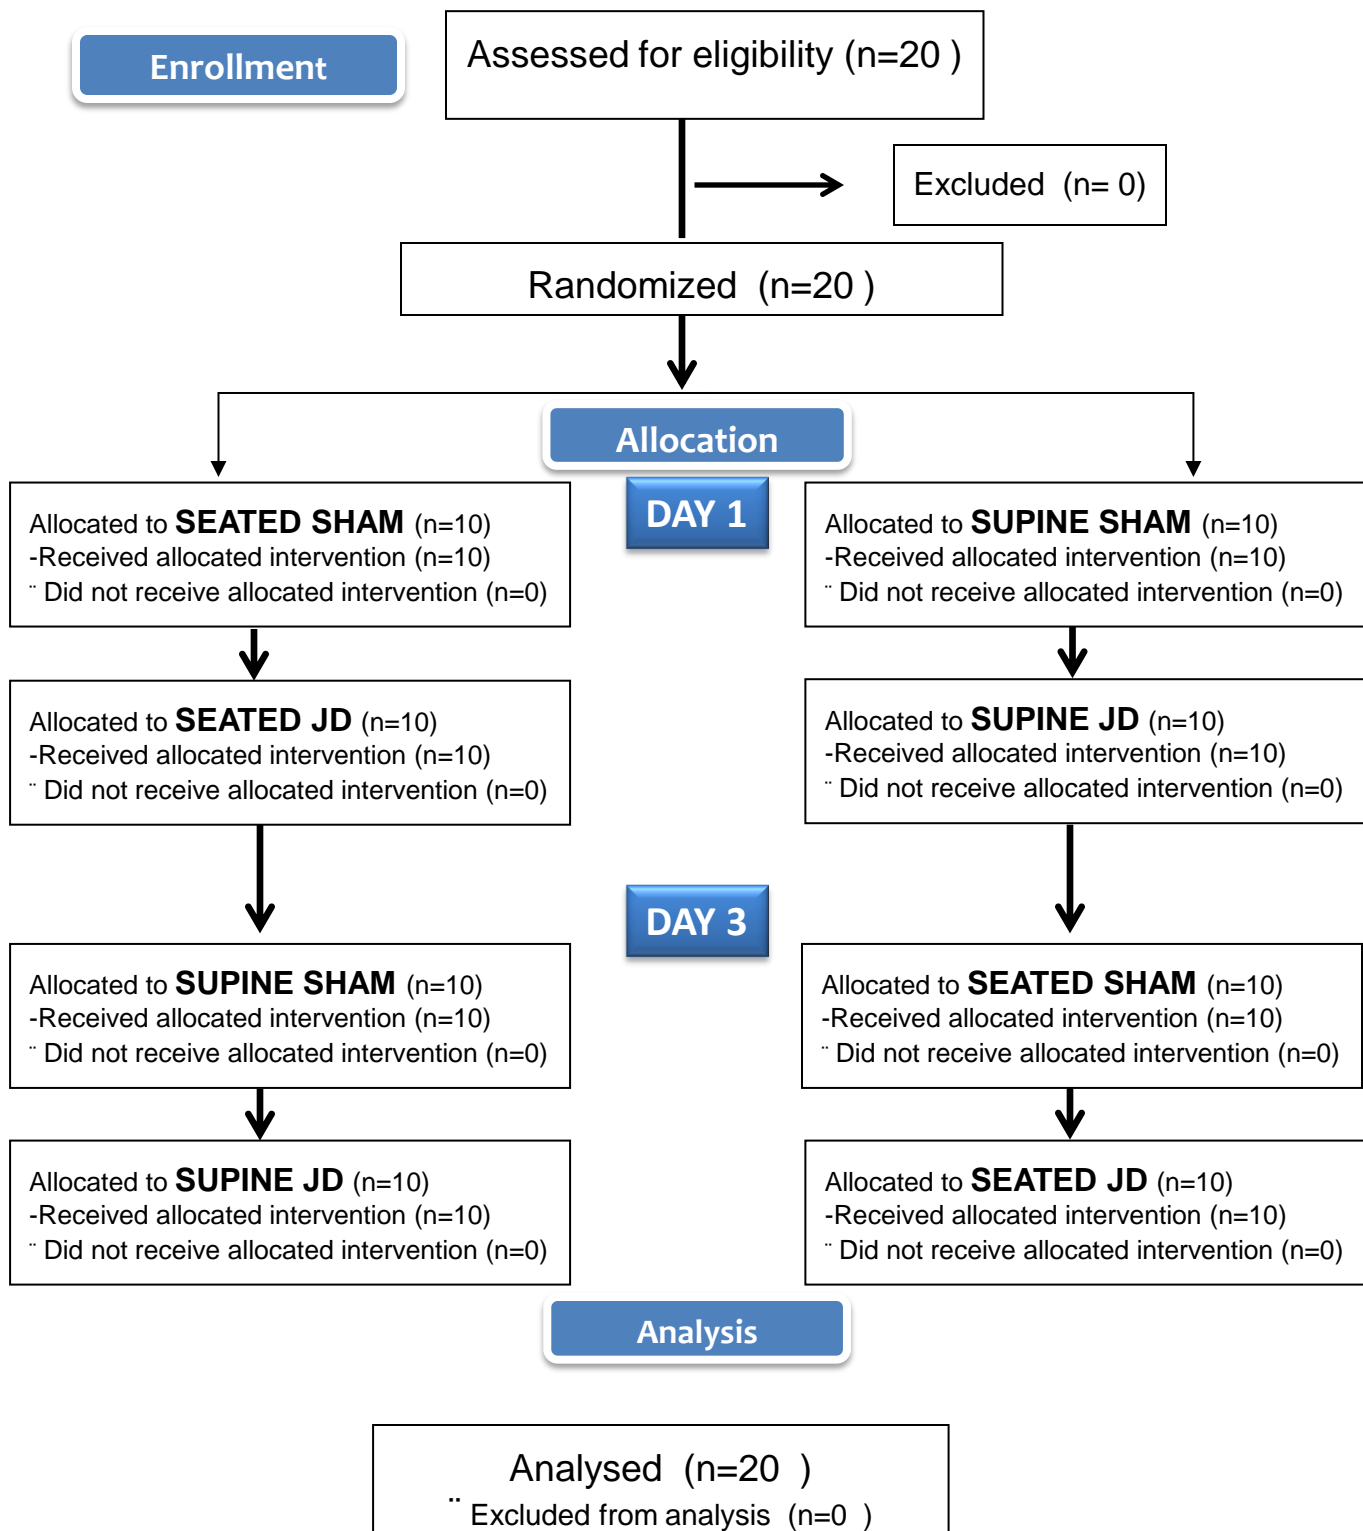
Enrollment

Assessed for eligibility (n=20 )

Excluded (n= 0)

Randomized (n=20 )

Allocation

DAY 1

Allocated to **SEATED SHAM** (n=10)
-Received allocated intervention (n=10)
¨ Did not receive allocated intervention (n=0)

Allocated to **SUPINE SHAM** (n=10)
-Received allocated intervention (n=10)
¨ Did not receive allocated intervention (n=0)

Allocated to **SEATED JD** (n=10)
-Received allocated intervention (n=10)
¨ Did not receive allocated intervention (n=0)

Allocated to **SUPINE JD** (n=10)
-Received allocated intervention (n=10)
¨ Did not receive allocated intervention (n=0)

DAY 3

Allocated to **SUPINE SHAM** (n=10)
-Received allocated intervention (n=10)
¨ Did not receive allocated intervention (n=0)

Allocated to **SEATED SHAM** (n=10)
-Received allocated intervention (n=10)
¨ Did not receive allocated intervention (n=0)

Allocated to **SUPINE JD** (n=10)
-Received allocated intervention (n=10)
¨ Did not receive allocated intervention (n=0)

Allocated to **SEATED JD** (n=10)
-Received allocated intervention (n=10)
¨ Did not receive allocated intervention (n=0)

Analysis

Analysed (n=20 )
¨ Excluded from analysis (n=0 )